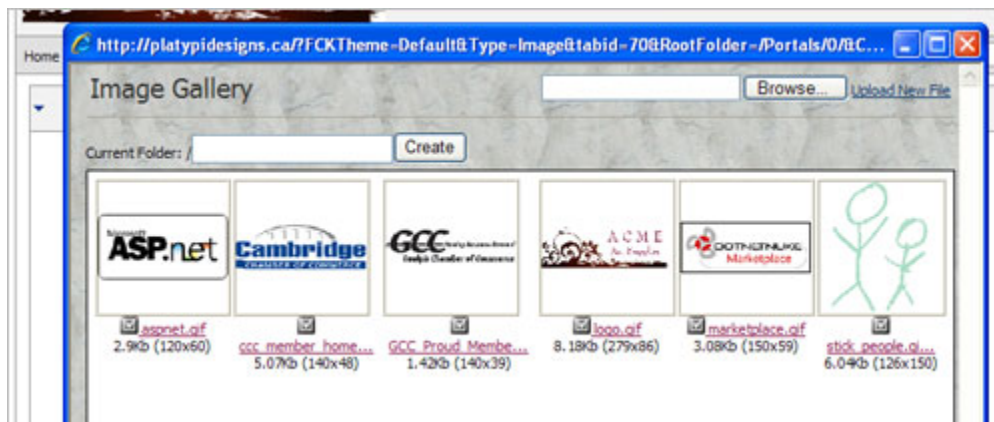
Home

http://platypidesigns.ca/?FCKTheme=Default&Type=Image&tabid=70&RootFolder=/Portals/0/&C...

Image Gallery

Browse...

Upload New File

Current Folder: /

Create

Microsoft ASP.net

Cambridge CHAMBER OF COMMERCE

GCC Greater Cambridge Chamber of Commerce

ACME

DOTNETNUKE Marketplace

aspnet.gif
2.9Kb (120x60)

ccc_member_home...
5.07Kb (140x48)

GCC_Proud_Membe...
1.42Kb (140x39)

logo.gif
8.18Kb (279x86)

marketplace.gif
3.08Kb (150x59)

stick_people.gi...
6.04Kb (126x150)